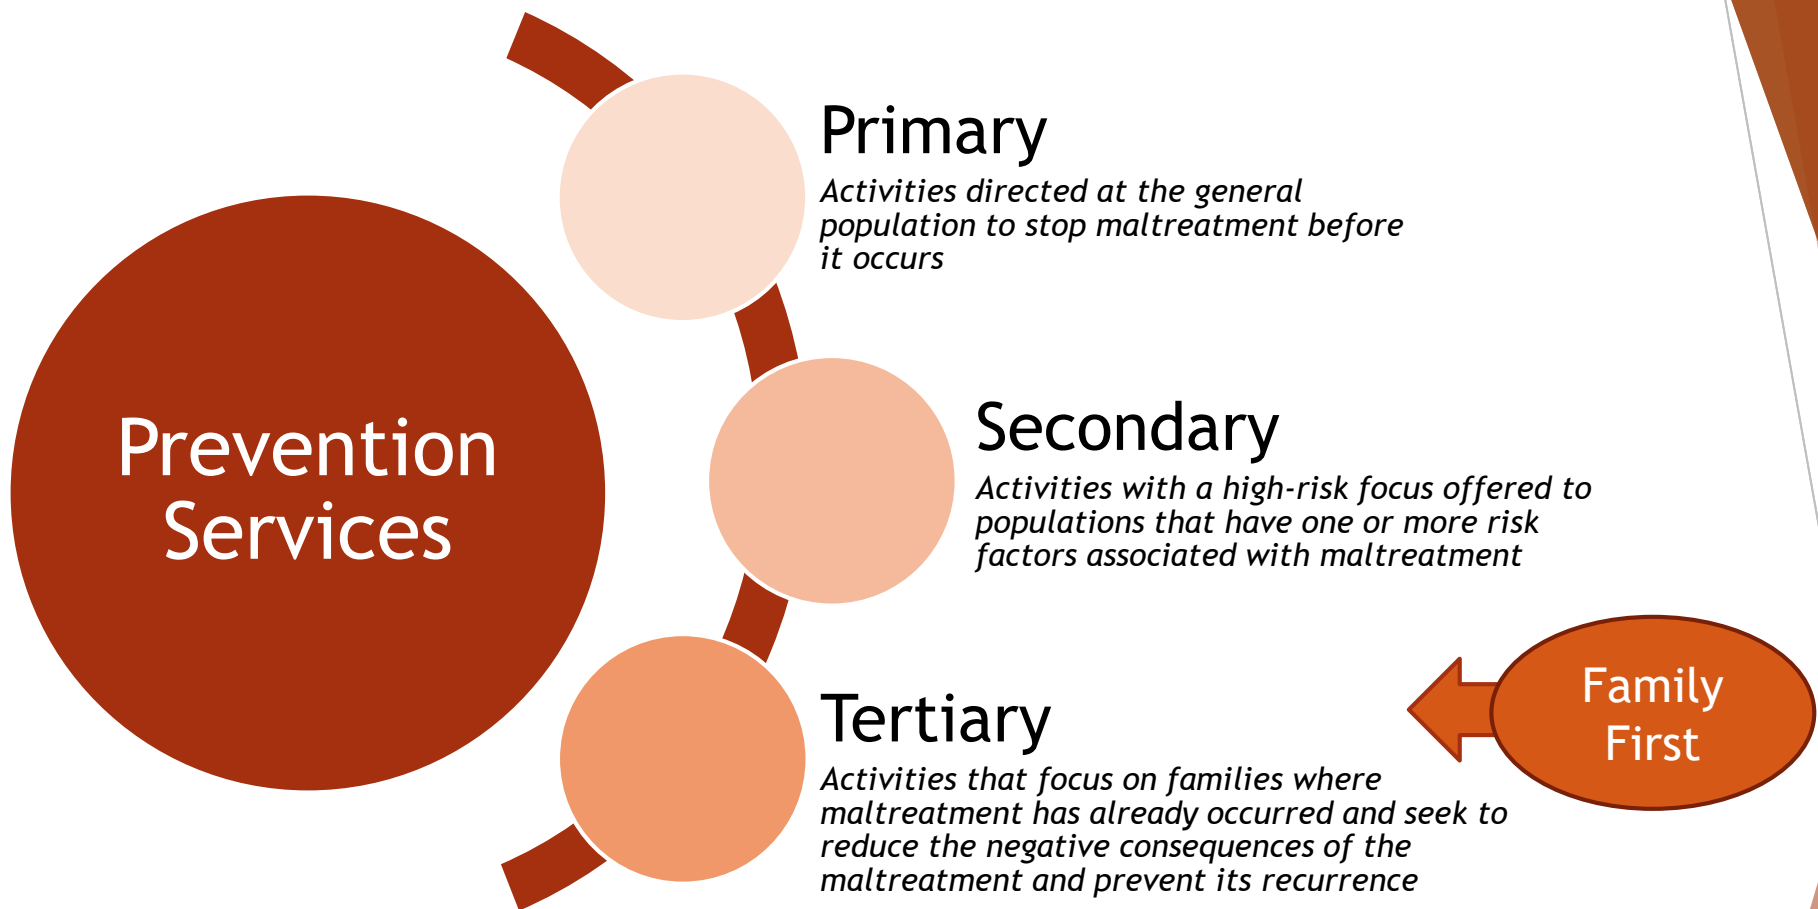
Prevention Services

Primary
Activities directed at the general population to stop maltreatment before it occurs

Secondary
Activities with a high-risk focus offered to populations that have one or more risk factors associated with maltreatment

Tertiary
Activities that focus on families where maltreatment has already occurred and seek to reduce the negative consequences of the maltreatment and prevent its recurrence

Family First